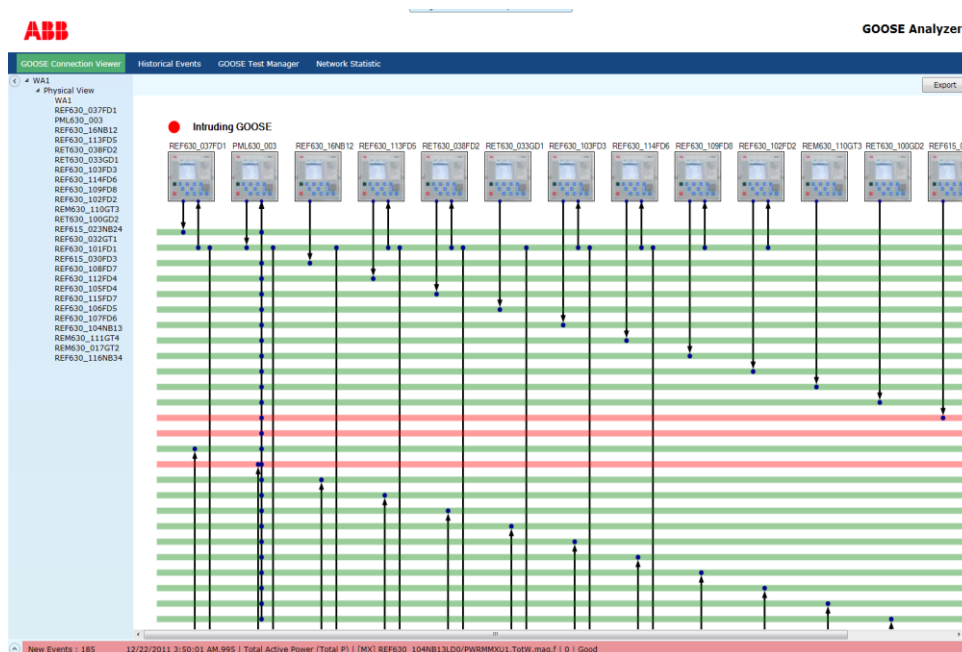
ABB

GOOSE Analyzer

GOOSE Connection Viewer
Historical Events
GOOSE Test Manager
Network Statistic

Export

WA1
Physical View
WA1
REF630_037FD1
PML630_003
REF630_16NB12
REF630_113FD5
REF630_038FD2
RET630_033GD1
REF630_103FD3
REF630_114FD6
REF630_109FD8
REF630_102FD2
REM630_110GT3
RET630_100GD2
REF615_023NB24
REF630_032GT1
REF630_101FD1
REF615_030FD3
REF630_108FD7
REF630_112FD4
REF630_105FD4
REF630_115FD7
REF630_106FD5
REF630_107FD6
REF630_104NB13
REM630_111GT4
REM630_017GT2
REF630_116NB34

Intruding GOOSE

REF630_037FD1
PML630_003
REF630_16NB12
REF630_113FD5
RET630_038FD2
RET630_033GD1
REF630_103FD3
REF630_114FD6
REF630_109FD8
REF630_102FD2
REM630_110GT3
RET630_100GD2
REF615_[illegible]

New Events : 185
12/22/2011 3:50:01 AM.995 | Total Active Power (Total P) | [MX] REF630_104NB13LD0/PWRMMXU1.TotW.mag.f | 0 | Good